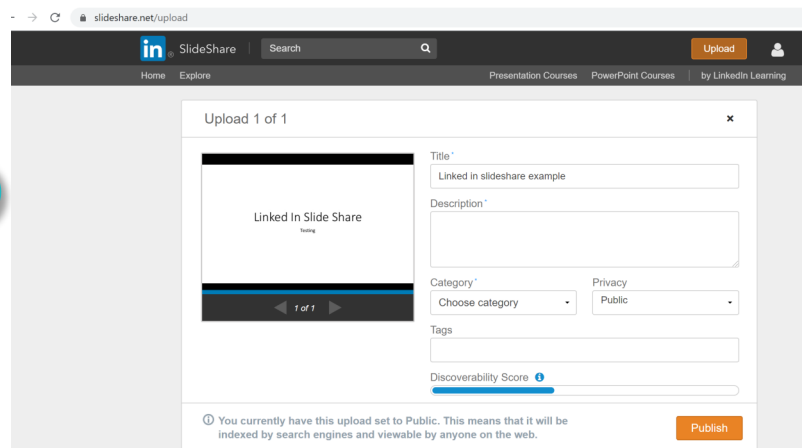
slideshare.net/upload

in SlideShare Search Upload

Home Explore Presentation Courses PowerPoint Courses by LinkedIn Learning

Upload 1 of 1 ×

Linked In Slide Share
Testing

1 of 1

Title*
Linked in slideshare example

Description*

Category*
Choose category

Privacy
Public

Tags

Discoverability Score

You currently have this upload set to Public. This means that it will be indexed by search engines and viewable by anyone on the web.

Publish